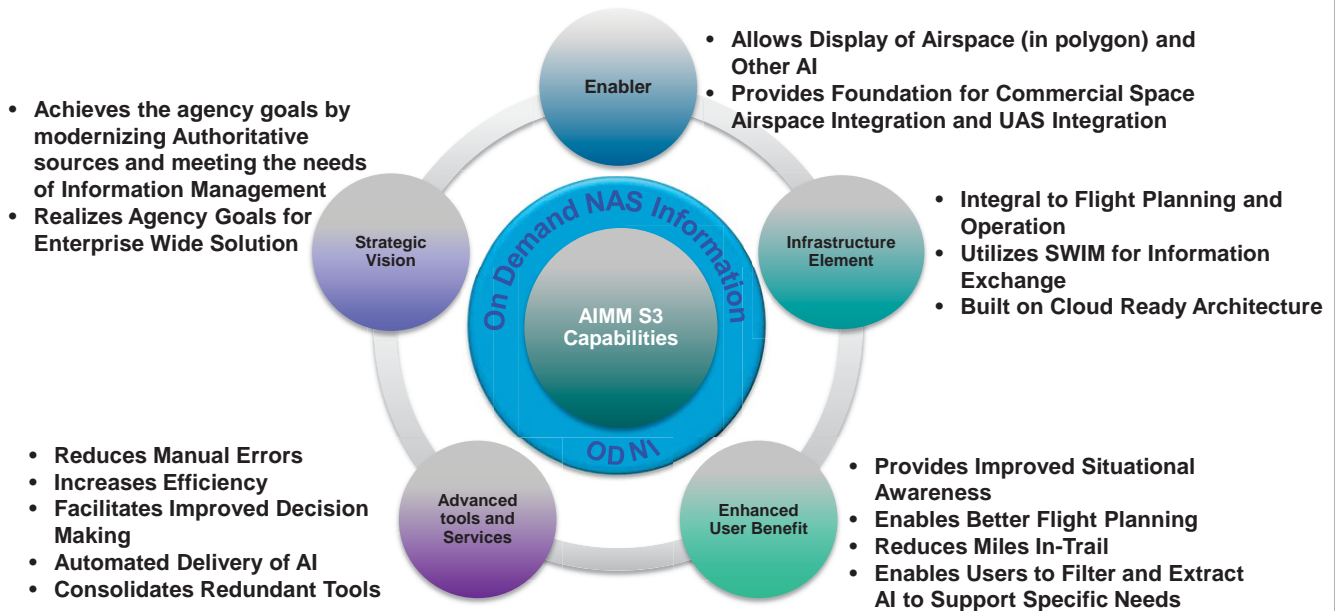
Enabler

• Allows Display of Airspace (in polygon) and Other AI
• Provides Foundation for Commercial Space Airspace Integration and UAS Integration

• Achieves the agency goals by modernizing Authoritative sources and meeting the needs of Information Management
• Realizes Agency Goals for Enterprise Wide Solution

Strategic Vision

On Demand NAS Information

AIMM S3 Capabilities

OD NI

Infrastructure Element

• Integral to Flight Planning and Operation
• Utilizes SWIM for Information Exchange
• Built on Cloud Ready Architecture

• Reduces Manual Errors
• Increases Efficiency
• Facilitates Improved Decision Making
• Automated Delivery of AI
• Consolidates Redundant Tools

Advanced tools and Services

Enhanced User Benefit

• Provides Improved Situational Awareness
• Enables Better Flight Planning
• Reduces Miles In-Trail
• Enables Users to Filter and Extract AI to Support Specific Needs